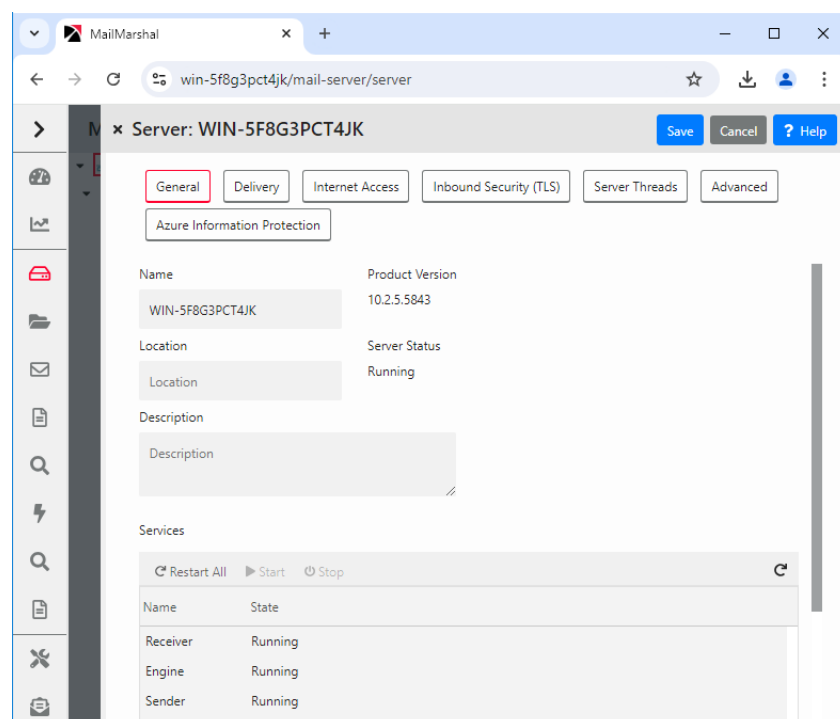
MailMarshal
win-5f8g3pct4jk/mail-server/server
M
× Server: WIN-5F8G3PCT4JK
Save Cancel ? Help
General Delivery Internet Access Inbound Security (TLS) Server Threads Advanced
Azure Information Protection
Name
WIN-5F8G3PCT4JK
Product Version
10.2.5.5843
Location
Location
Server Status
Running
Description
Description
Services
Restart All Start Stop

| Name | State |
|---|---|
| Receiver | Running |
| Engine | Running |
| Sender | Running |